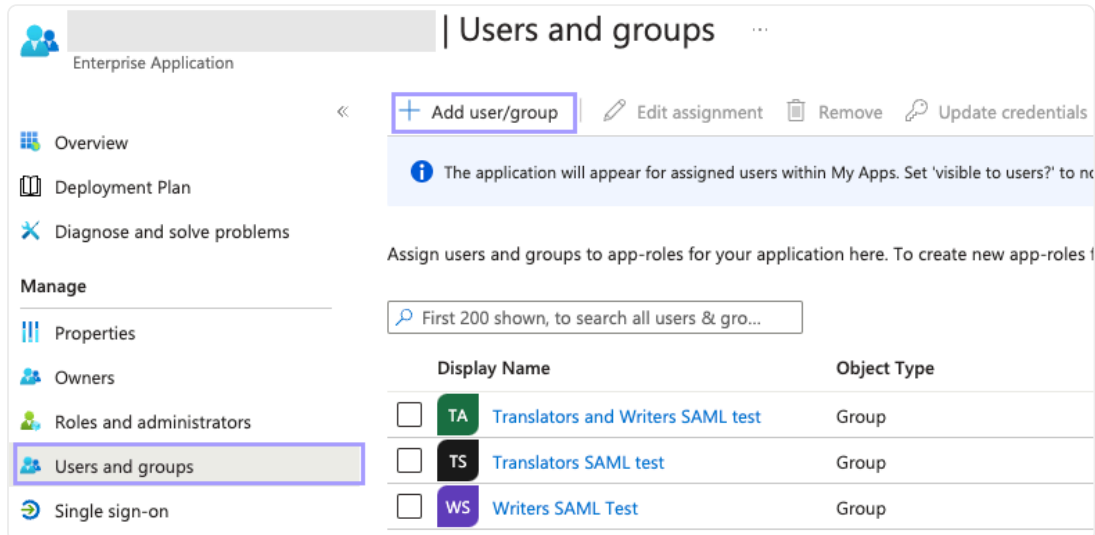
| Users and groups ...

Enterprise Application

«

Overview

Deployment Plan

Diagnose and solve problems

Manage

Properties

Owners

Roles and administrators

Users and groups

Single sign-on

+ Add user/group | Edit assignment | Remove | Update credentials

The application will appear for assigned users within My Apps. Set 'visible to users?' to no

Assign users and groups to app-roles for your application here. To create new app-roles f

First 200 shown, to search all users & gro...

| | Display Name | Object Type |
|---|---|---|
| | TA Translators and Writers SAML test | Group |
| | TS Translators SAML test | Group |
| | WS Writers SAML Test | Group |